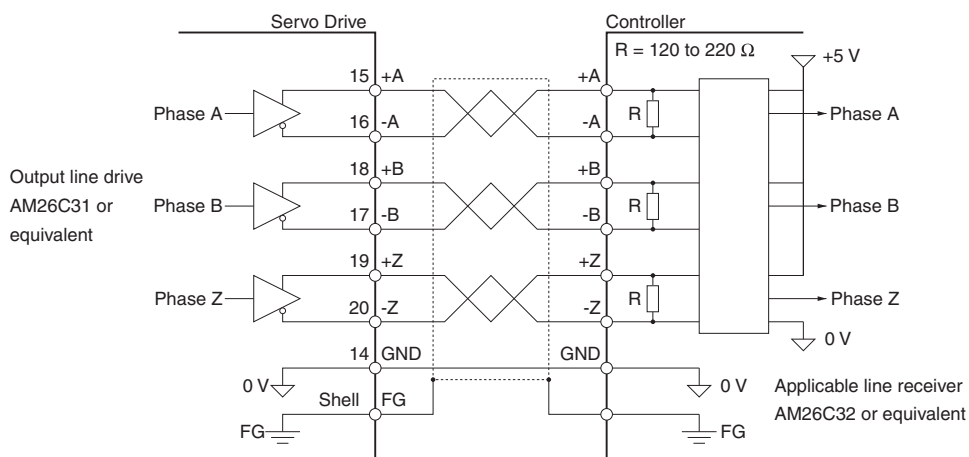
Servo Drive

Controller

R = 120 to 220 Ω

+5 V

15 +A

+A

Phase A

16 -A

-A

R

Phase A

Output line drive AM26C31 or equivalent

18 +B

+B

Phase B

17 -B

-B

R

Phase B

19 +Z

+Z

Phase Z

20 -Z

-Z

R

Phase Z

0 V

14 GND

GND

0 V

0 V

Shell FG

Applicable line receiver AM26C32 or equivalent

FG

FG